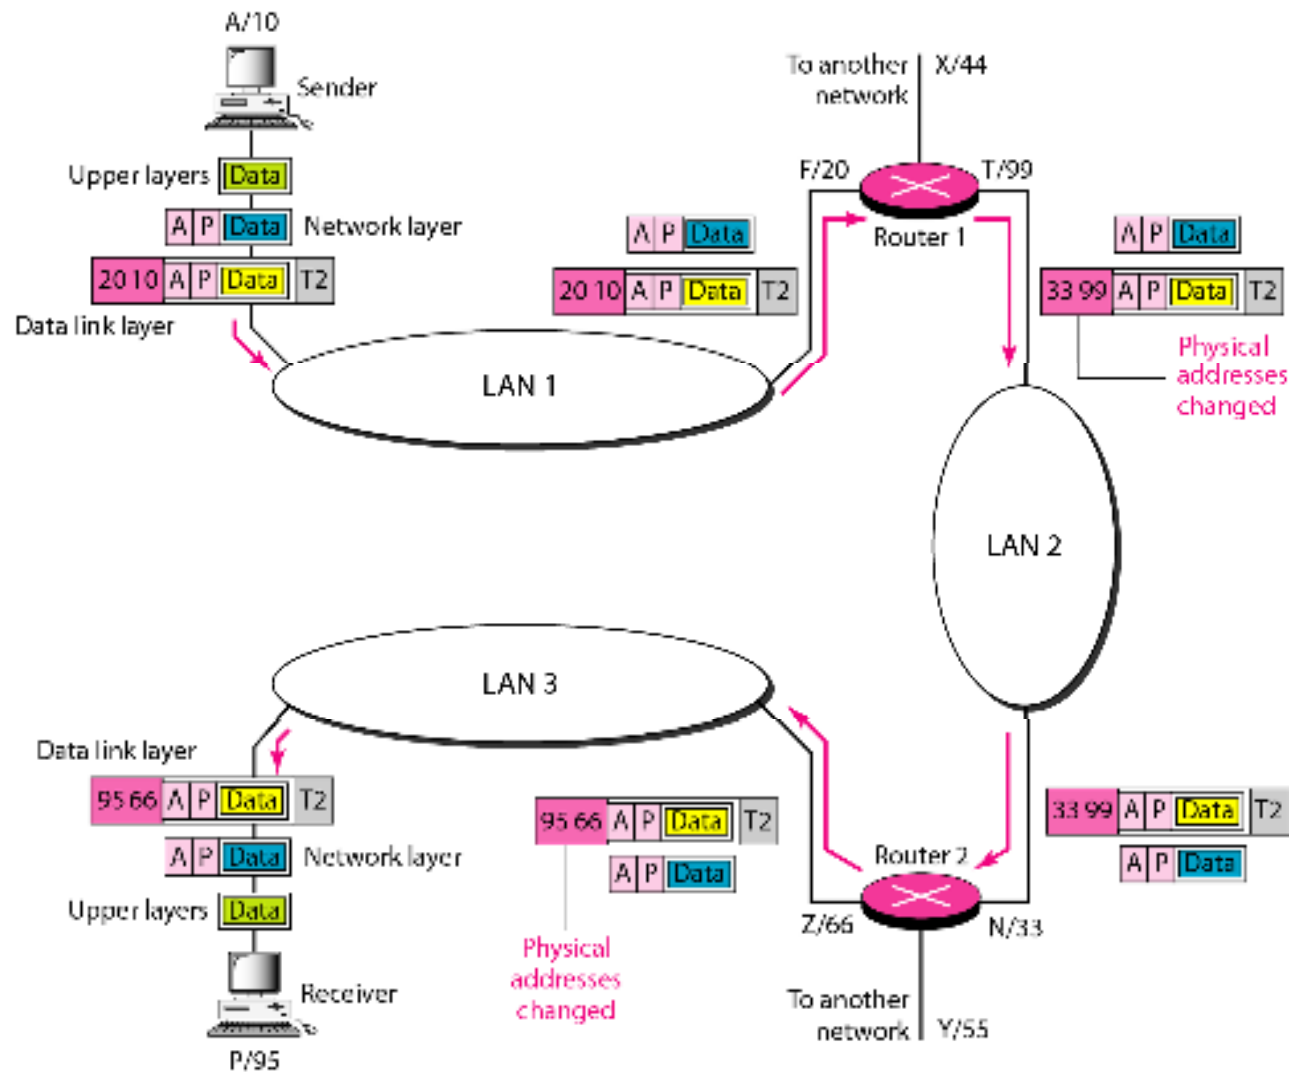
A/10

Sender

Upper layers Data

A P Data Network layer

20 10 A P Data T2

Data link layer

To another network X/44

F/20 T/99

Router 1

A P Data

20 10 A P Data T2

A P Data

33 99 A P Data T2

Physical addresses changed

LAN 1

LAN 2

LAN 3

Data link layer

95 66 A P Data T2

A P Data Network layer

Upper layers Data

Receiver

P/95

95 66 A P Data T2

A P Data

Physical addresses changed

Router 2

Z/66 N/33

To another network Y/55

33 99 A P Data T2

A P Data